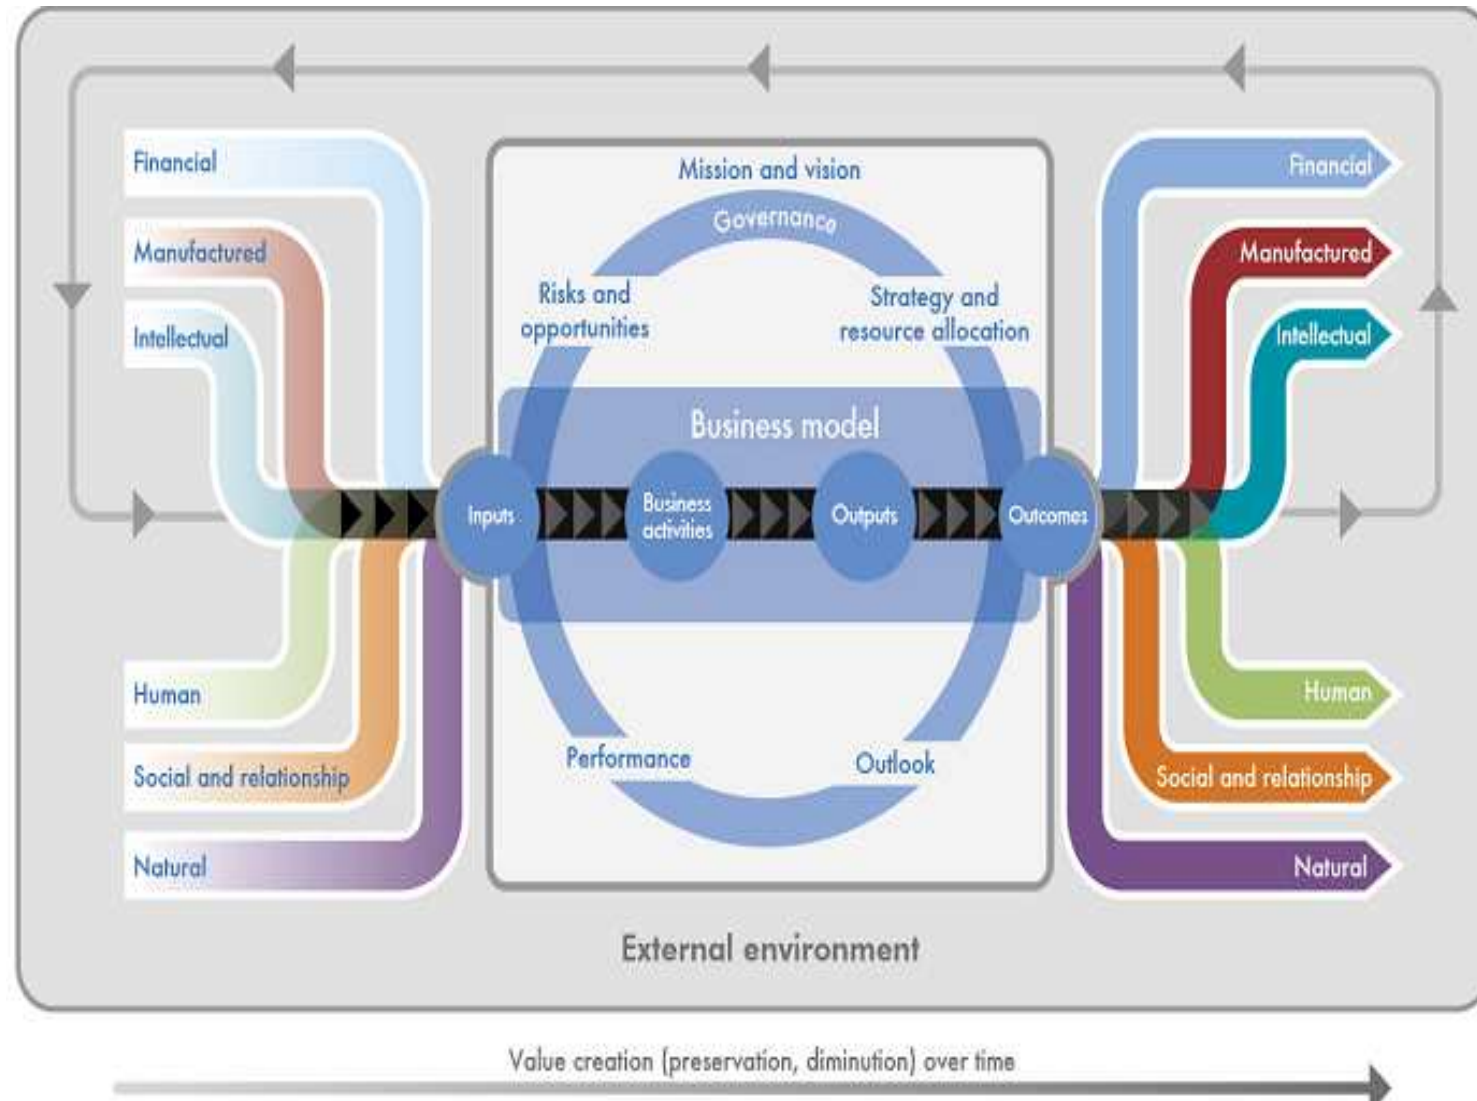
Financial

Manufactured

Intellectual

Human

Social and relationship

Natural

Mission and vision

Governance

Risks and opportunities

Strategy and resource allocation

Business model

Inputs

Business activities

Outputs

Outcomes

Performance

Outlook

Financial

Manufactured

Intellectual

Human

Social and relationship

Natural

External environment

Value creation (preservation, diminution) over time